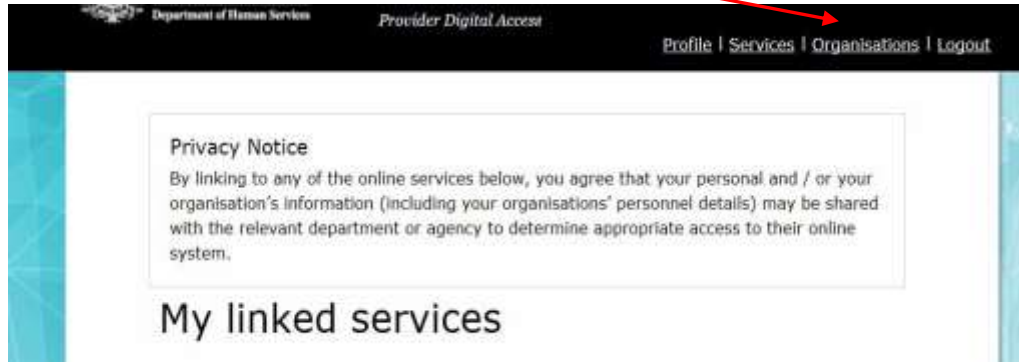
Department of Human Services

Provider Digital Access

Profile | Services | Organisations | Logout

Privacy Notice

By linking to any of the online services below, you agree that your personal and / or your organisation's information (including your organisations' personnel details) may be shared with the relevant department or agency to determine appropriate access to their online system.

My linked services